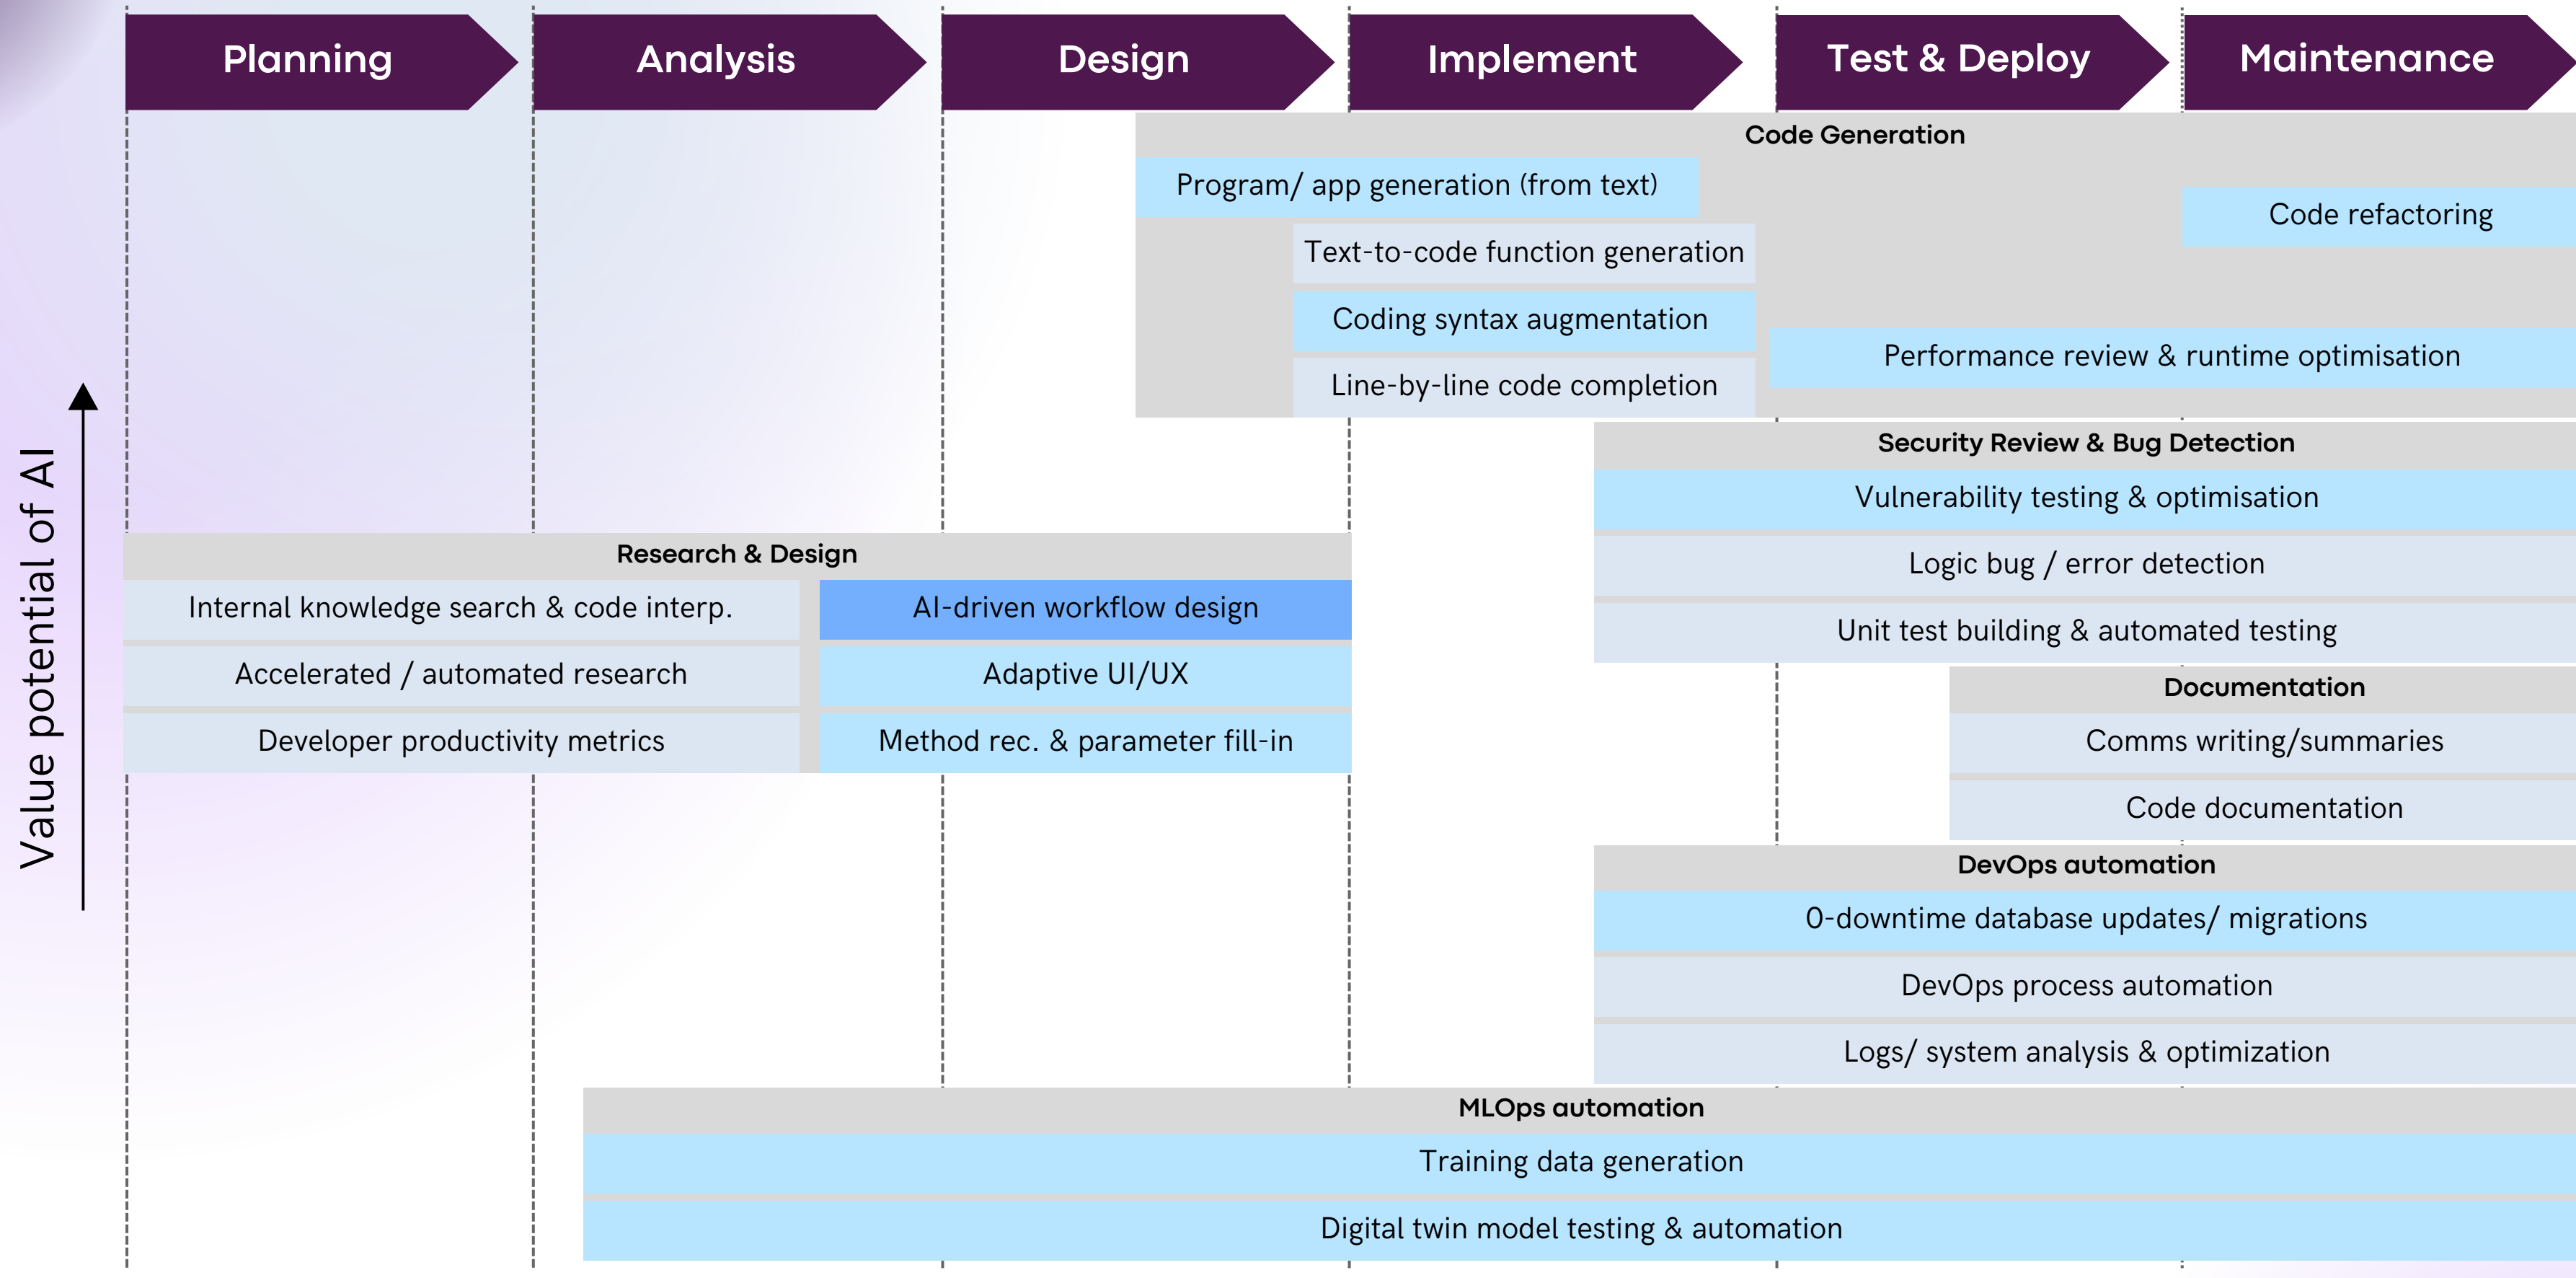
Planning

Analysis

Design

Implement

Test & Deploy

Maintenance

Value potential of AI

Code Generation

Program/ app generation (from text)

Code refactoring

Text-to-code function generation

Coding syntax augmentation

Performance review & runtime optimisation

Line-by-line code completion

Security Review & Bug Detection

Vulnerability testing & optimisation

Logic bug / error detection

Unit test building & automated testing

Research & Design

Internal knowledge search & code interp.

AI-driven workflow design

Accelerated / automated research

Adaptive UI/UX

Developer productivity metrics

Method rec. & parameter fill-in

Documentation

Comms writing/summaries

Code documentation

DevOps automation

0-downtime database updates/ migrations

DevOps process automation

Logs/ system analysis & optimization

MLOps automation

Training data generation

Digital twin model testing & automation